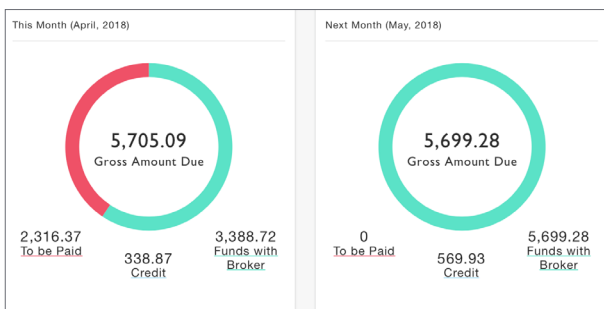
This Month (April, 2018)

5,705.09
Gross Amount Due

2,316.37
To be Paid

338.87
Credit

3,388.72
Funds with Broker

Next Month (May, 2018)

5,699.28
Gross Amount Due

0
To be Paid

569.93
Credit

5,699.28
Funds with Broker